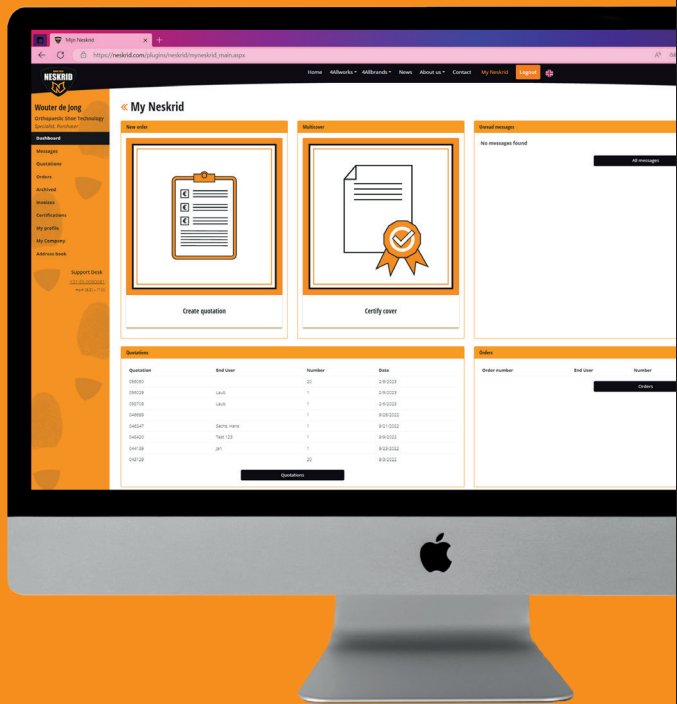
Mijn Neskrid

https://neskrid.com/plugins/neskrid/myneskrid_main.aspx

NESKRID

Home 4Allworks 4Allbrands News About us Contact My Neskrid Logout

Wouter de Jong
Orthopaedic Shoe Technology
Specialist Purchaser

Dashboard
Messages
Quotations
Orders
Archived
Invoices
Certifications
My profile
My Company
Address book

Support Desk
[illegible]
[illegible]

« My Neskrid

New order

Create quotation

Multicover

Certify cover

Unread messages

No messages found

All messages

Quotations

| Quotation | End User | Number | Date |
|---|---|---|---|
| 058080 | | 20 | 2/8/2023 |
| 058029 | Lauti | 1 | 2/8/2023 |
| 058708 | Lauti | 1 | 2/6/2023 |
| 049899 | | 1 | 9/28/2022 |
| 046247 | Sachs Hans | 1 | 9/21/2022 |
| 046422 | Test 123 | 1 | 9/9/2022 |
| 044139 | Jan | 1 | 8/23/2022 |
| 043128 | | 20 | 8/3/2022 |

Quotations

Orders

| Order number | End User | Number |
|---|---|---|

Orders